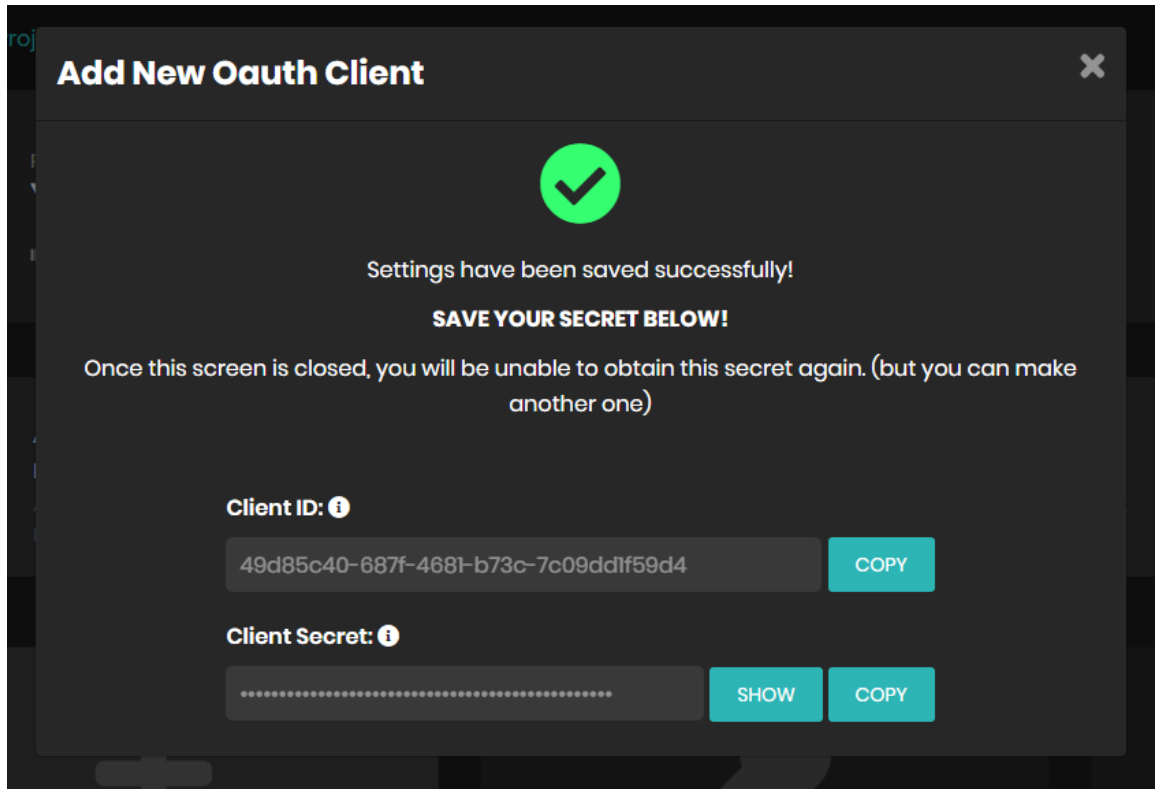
roj

Add New Oauth Client

Settings have been saved successfully!

SAVE YOUR SECRET BELOW!

Once this screen is closed, you will be unable to obtain this secret again. (but you can make another one)

Client ID:

49d85c40-687f-4681-b73c-7c09dd1f59d4

COPY

Client Secret:

••••••••••••••••••••••••••••••••••••••••••••••

SHOW

COPY